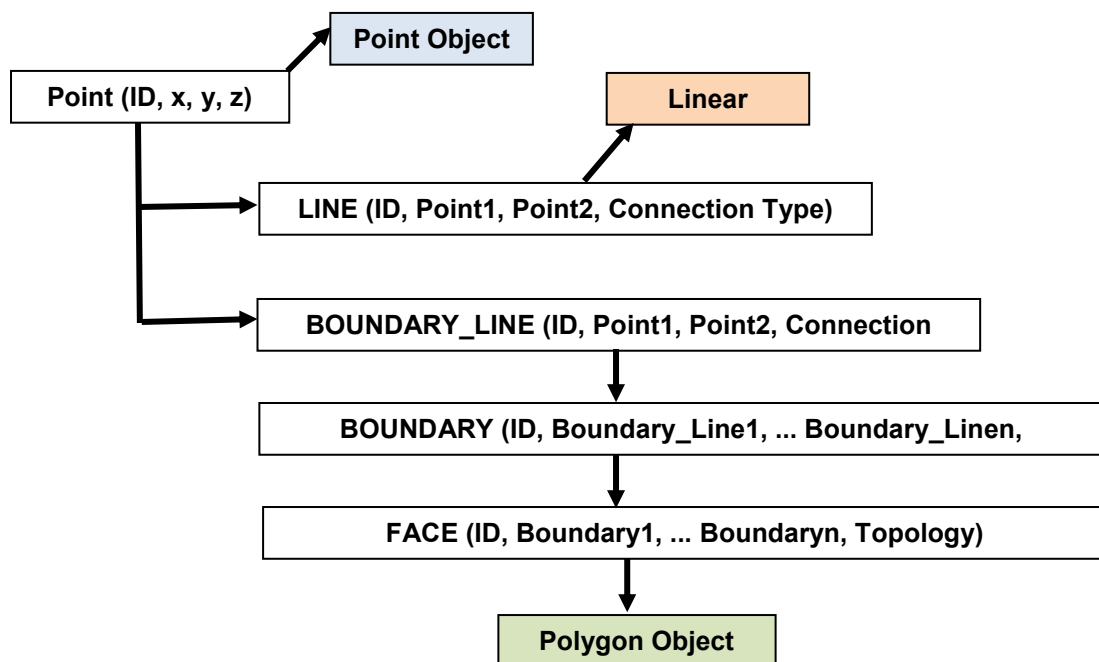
Point Object

Point (ID, x, y, z)

Linear

LINE (ID, Point1, Point2, Connection Type)

BOUNDARY_LINE (ID, Point1, Point2, Connection

BOUNDARY (ID, Boundary_Line1, ... Boundary_Linen,

FACE (ID, Boundary1, ... Boundaryn, Topology)

Polygon Object